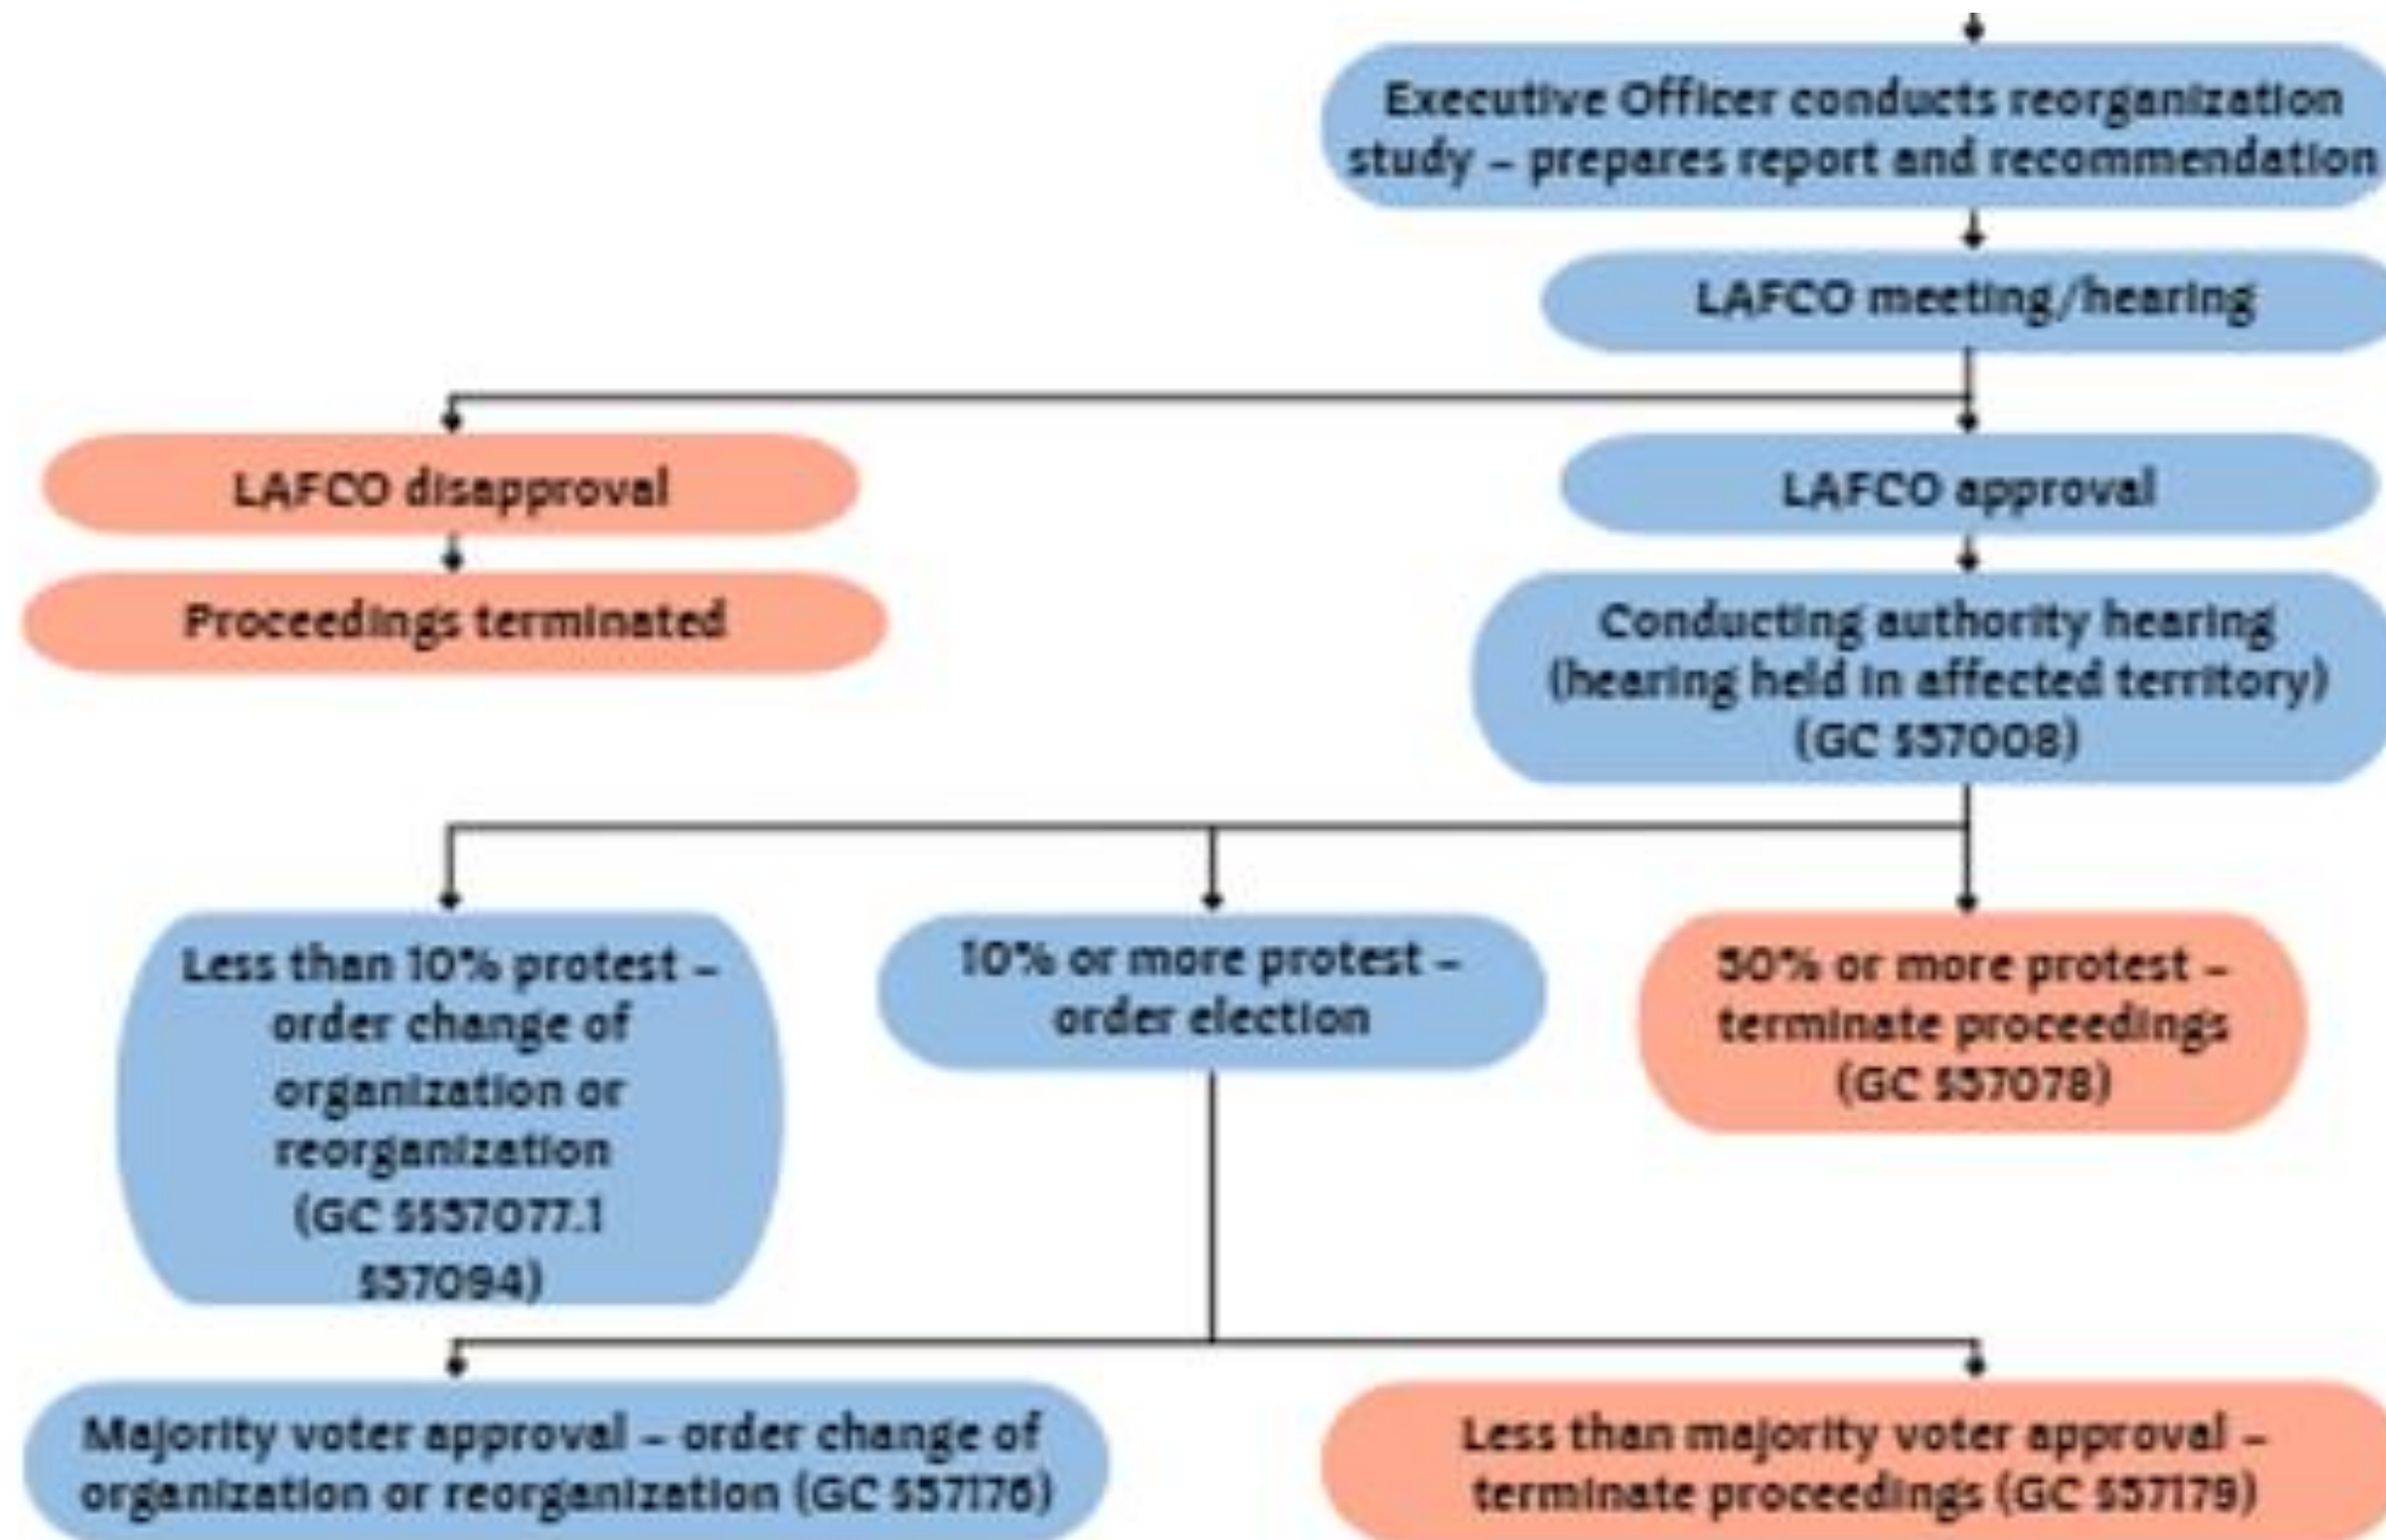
Executive Officer conducts reorganization study – prepares report and recommendation

LAFCO meeting/hearing

LAFCO disapproval

Proceedings terminated

LAFCO approval

Conducting authority hearing (hearing held in affected territory) (GC §57008)

Less than 10% protest – order change of organization or reorganization (GC §§57077.1 §57094)

10% or more protest – order election

50% or more protest – terminate proceedings (GC §57078)

Majority voter approval – order change of organization or reorganization (GC §57176)

Less than majority voter approval – terminate proceedings (GC §57179)